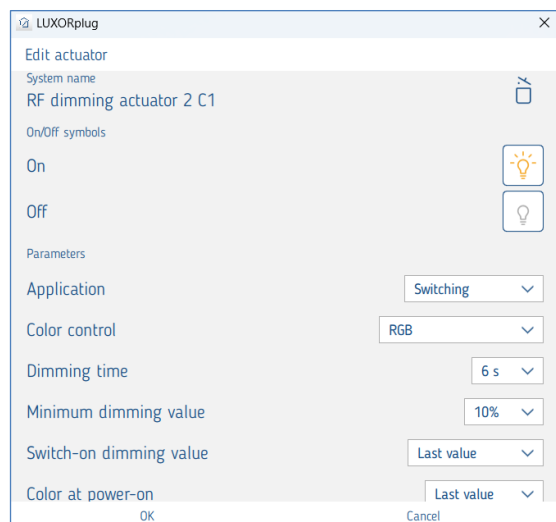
LUXORplug
×

Edit actuator

System name
RF dimming actuator 2 C1

On/Off symbols

On

Off

Parameters

Application
Switching

Color control
RGB

Dimming time
6 s

Minimum dimming value
10%

Switch-on dimming value
Last value

Color at power-on
Last value

OK
Cancel